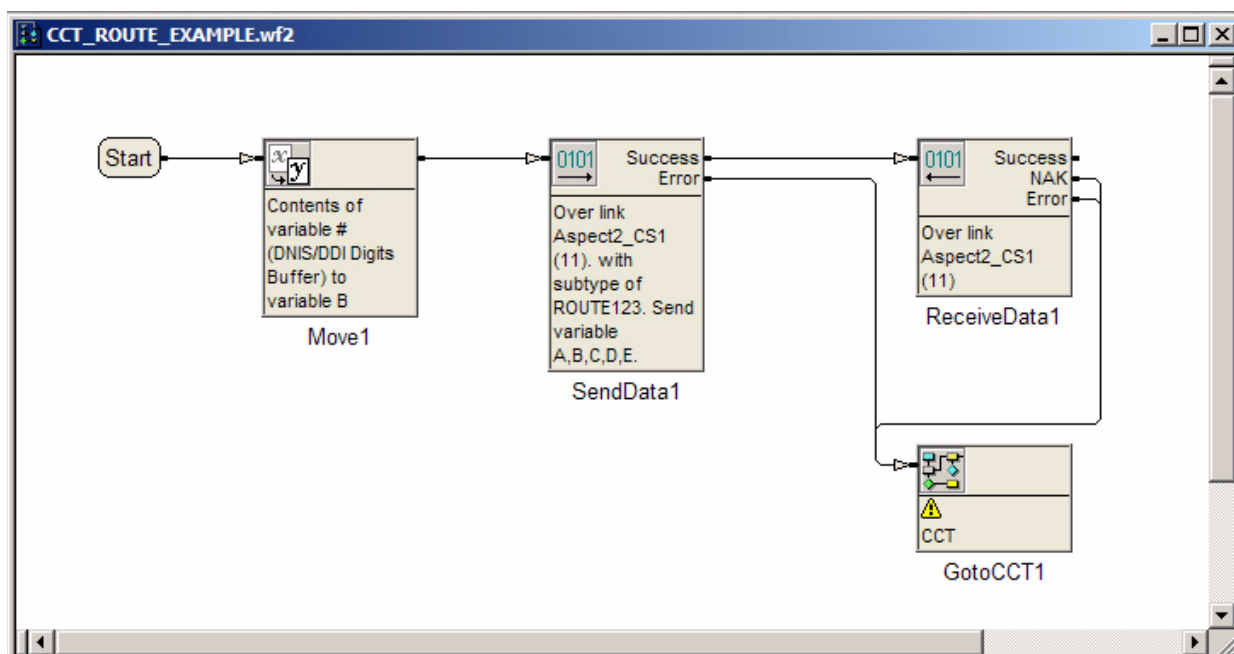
CCT_ROUTE_EXAMPLE.wf2

Start

$x$ $y$

Contents of variable # (DNIS/DDI Digits Buffer) to variable B

Move1

0101

Success
Error

Over link Aspect2_CS1 (11). with subtype of ROUTE123. Send variable A,B,C,D,E.

SendData1

0101

Success
NAK
Error

Over link Aspect2_CS1 (11)

ReceiveData1

CCT

GotoCCT1